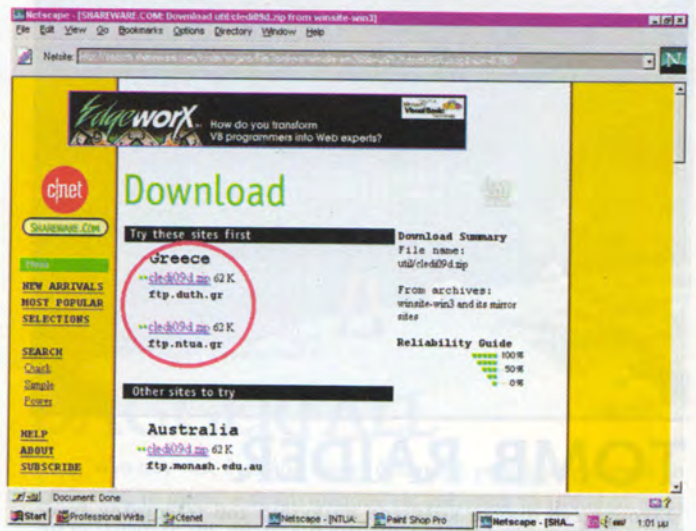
Netscape - [SHAREWARE.COM: Download util/cledi09d.zip from winsite-win3]

File Edit View Go Bookmarks Options Directory Window Help

Netsite: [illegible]

EdgeworX How do you transform VB programmers into Web experts?

c|net

SHAREWARE.COM

Menu

NEW ARRIVALS
MOST POPULAR
SELECTIONS

SEARCH
Quick
Simple
Power

HELP
ABOUT
SUBSCRIBE

Download

Try these sites first

Greece

cledi09d.zip 62 K
ftp.duth.gr

cledi09d.zip 62 K
ftp.ntua.gr

Other sites to try

Australia

cledi09d.zip 62 K
ftp.monash.edu.au

Download Summary
File name:
util/cledi09d.zip

From archives:
winsite-win3 and its mirror sites

Reliability Guide
100%
50%
0%

Document: Done

Start | Professional Write | Cfnet | Netscape - [NTUA: | Paint Shop Pro | Netscape - [SHA... | 1:01 μμ